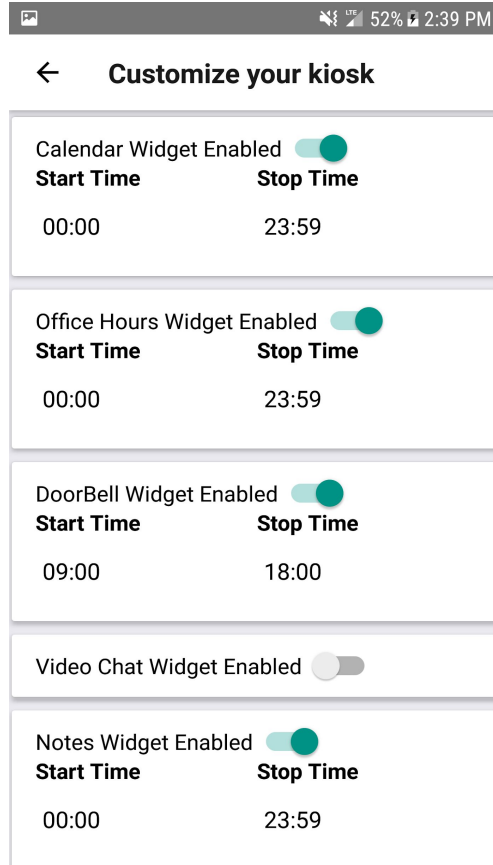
LTE 52% 2:39 PM

← Customize your kiosk

Calendar Widget Enabled
Start Time Stop Time
00:00 23:59

Office Hours Widget Enabled
Start Time Stop Time
00:00 23:59

DoorBell Widget Enabled
Start Time Stop Time
09:00 18:00

Video Chat Widget Enabled

Notes Widget Enabled
Start Time Stop Time
00:00 23:59